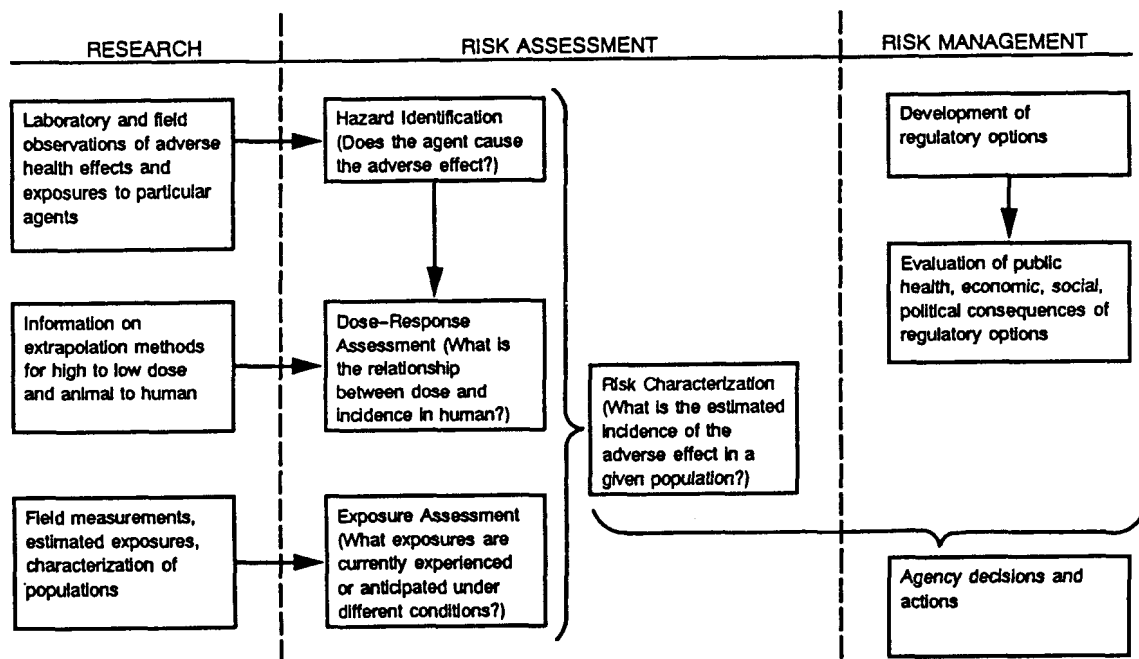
RESEARCH

RISK ASSESSMENT

RISK MANAGEMENT

Laboratory and field observations of adverse health effects and exposures to particular agents

Hazard Identification (Does the agent cause the adverse effect?)

Development of regulatory options

Evaluation of public health, economic, social, political consequences of regulatory options

Information on extrapolation methods for high to low dose and animal to human

Dose-Response Assessment (What is the relationship between dose and incidence in human?)

Risk Characterization (What is the estimated incidence of the adverse effect in a given population?)

Field measurements, estimated exposures, characterization of populations

Exposure Assessment (What exposures are currently experienced or anticipated under different conditions?)

Agency decisions and actions